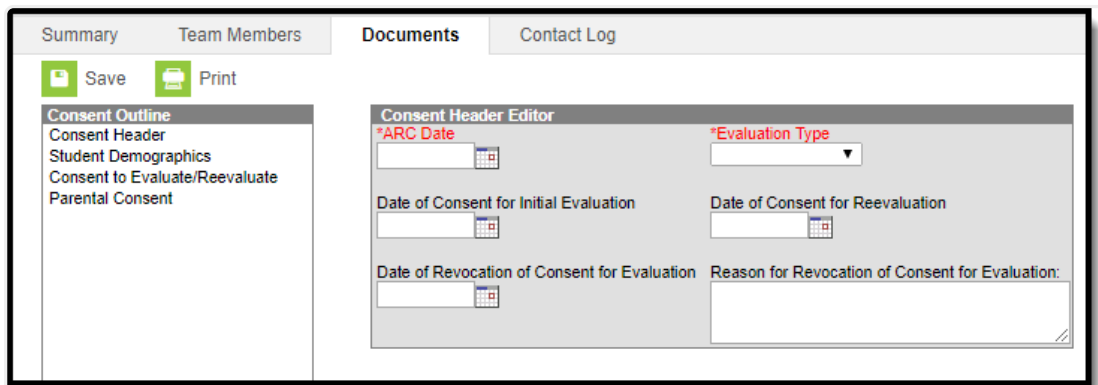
Summary Team Members Documents Contact Log

Save Print

Consent Outline
Consent Header
Student Demographics
Consent to Evaluate/Reevaluate
Parental Consent

Consent Header Editor
*ARC Date
*Evaluation Type
Date of Consent for Initial Evaluation
Date of Consent for Reevaluation
Date of Revocation of Consent for Evaluation
Reason for Revocation of Consent for Evaluation: